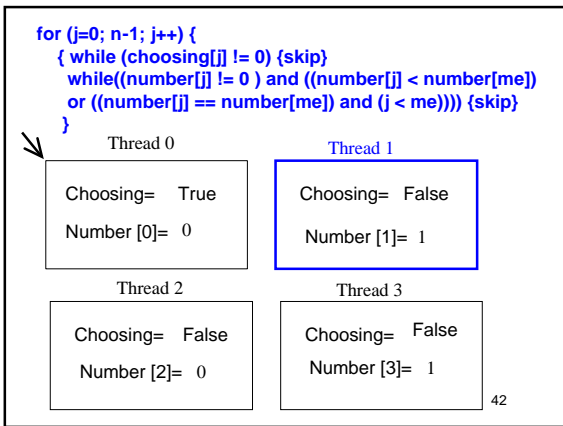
for (j=0; n-1; j++) {
{ while (choosing[j] != 0) {skip}
while((number[j] != 0 ) and ((number[j] < number[me])
or ((number[j] == number[me]) and (j < me)))) {skip}
}

Thread 0

Choosing= True

Number [0]= 0

Thread 1

Choosing= False

Number [1]= 1

Thread 2

Choosing= False

Number [2]= 0

Thread 3

Choosing= False

Number [3]= 1

42